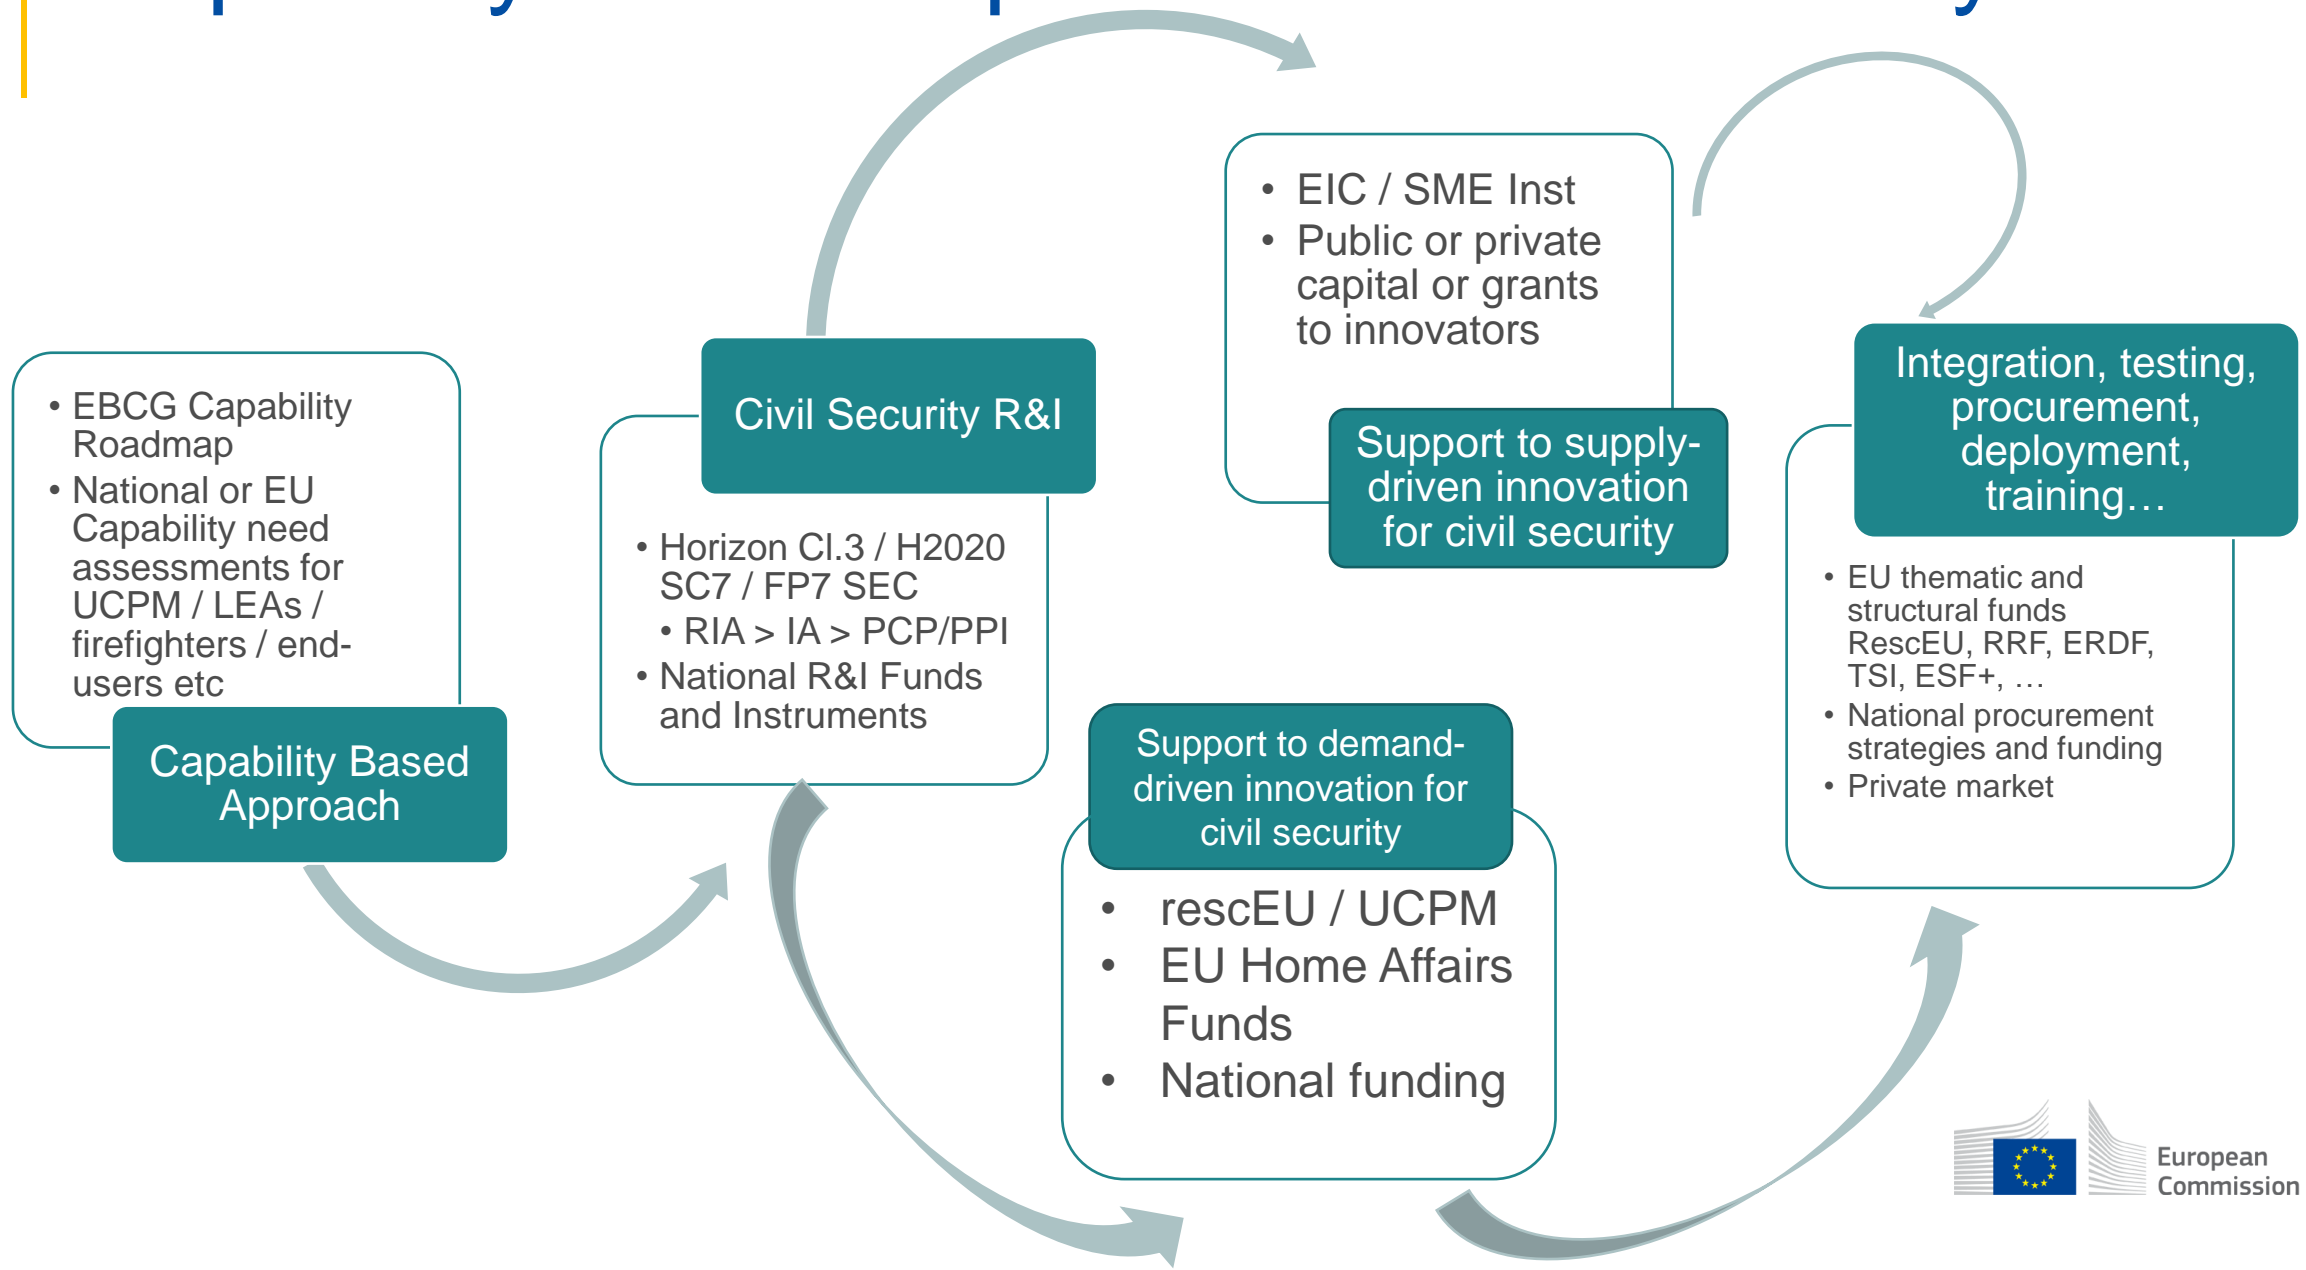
• EBCG Capability Roadmap
• National or EU Capability need assessments for UCPM / LEAs / firefighters / end-users etc

Capability Based Approach

Civil Security R&I

• Horizon Cl.3 / H2020 SC7 / FP7 SEC
• RIA > IA > PCP/PPI
• National R&I Funds and Instruments

• EIC / SME Inst
• Public or private capital or grants to innovators

Support to supply-driven innovation for civil security

Support to demand-driven innovation for civil security

• rescEU / UCPM
• EU Home Affairs Funds
• National funding

Integration, testing, procurement, deployment, training…

• EU thematic and structural funds RescEU, RRF, ERDF, TSI, ESF+, …
• National procurement strategies and funding
• Private market

European Commission